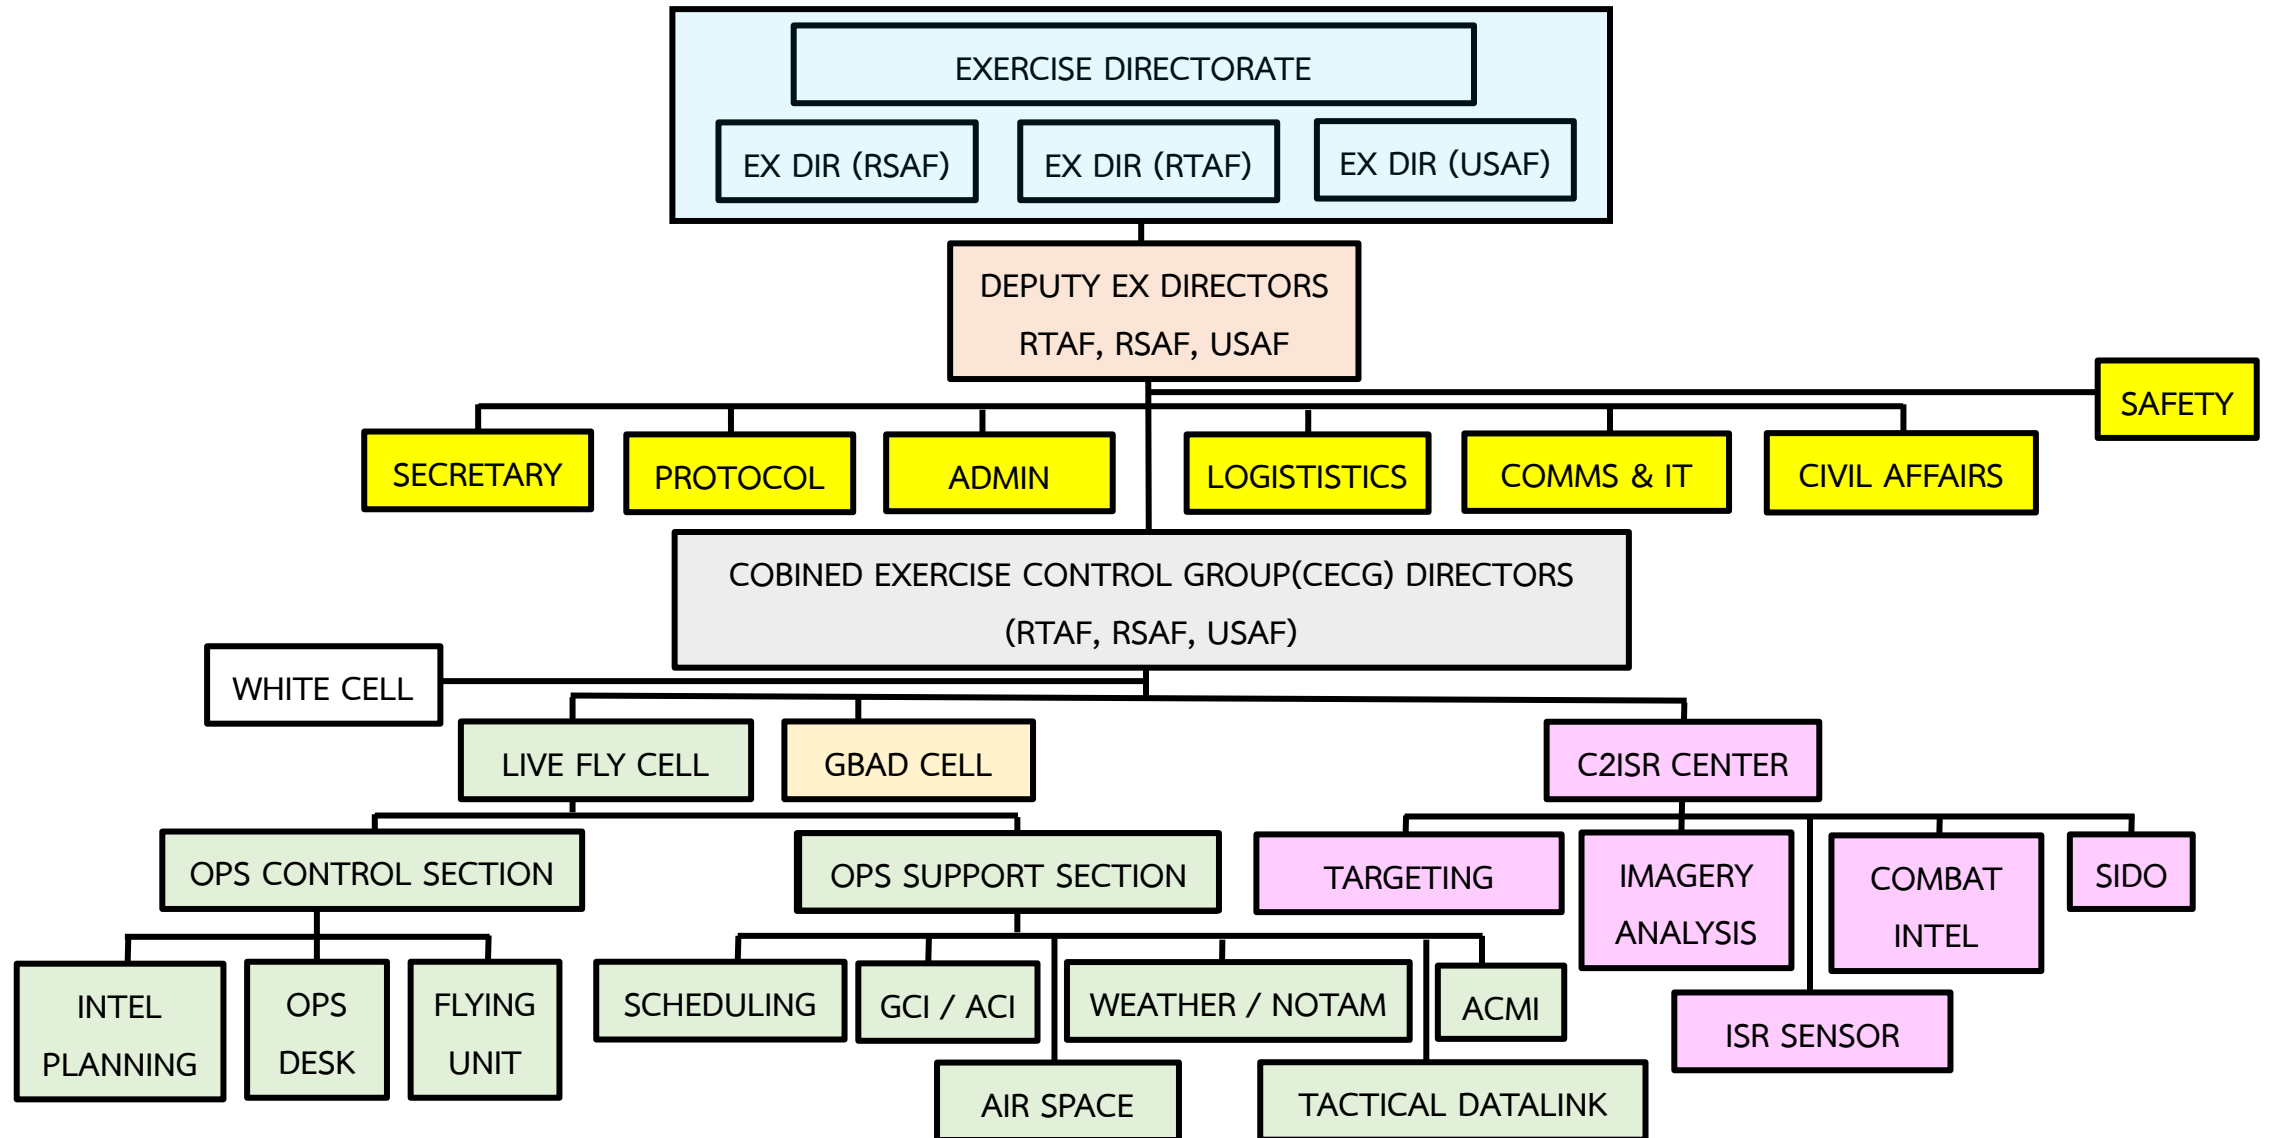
EXERCISE DIRECTORATE

EX DIR (RSAF)

EX DIR (RTAF)

EX DIR (USAF)

DEPUTY EX DIRECTORS
RTAF, RSAF, USAF

SAFETY

SECRETARY

PROTOCOL

ADMIN

LOGISTISTICS

COMMS & IT

CIVIL AFFAIRS

COBINED EXERCISE CONTROL GROUP(CECG) DIRECTORS
(RTAF, RSAF, USAF)

WHITE CELL

LIVE FLY CELL

GBAD CELL

C2ISR CENTER

OPS CONTROL SECTION

OPS SUPPORT SECTION

TARGETING

IMAGERY ANALYSIS

COMBAT INTEL

SIDO

INTEL PLANNING

OPS DESK

FLYING UNIT

SCHEDULING

GCI / ACI

WEATHER / NOTAM

ACMI

ISR SENSOR

AIR SPACE

TACTICAL DATALINK